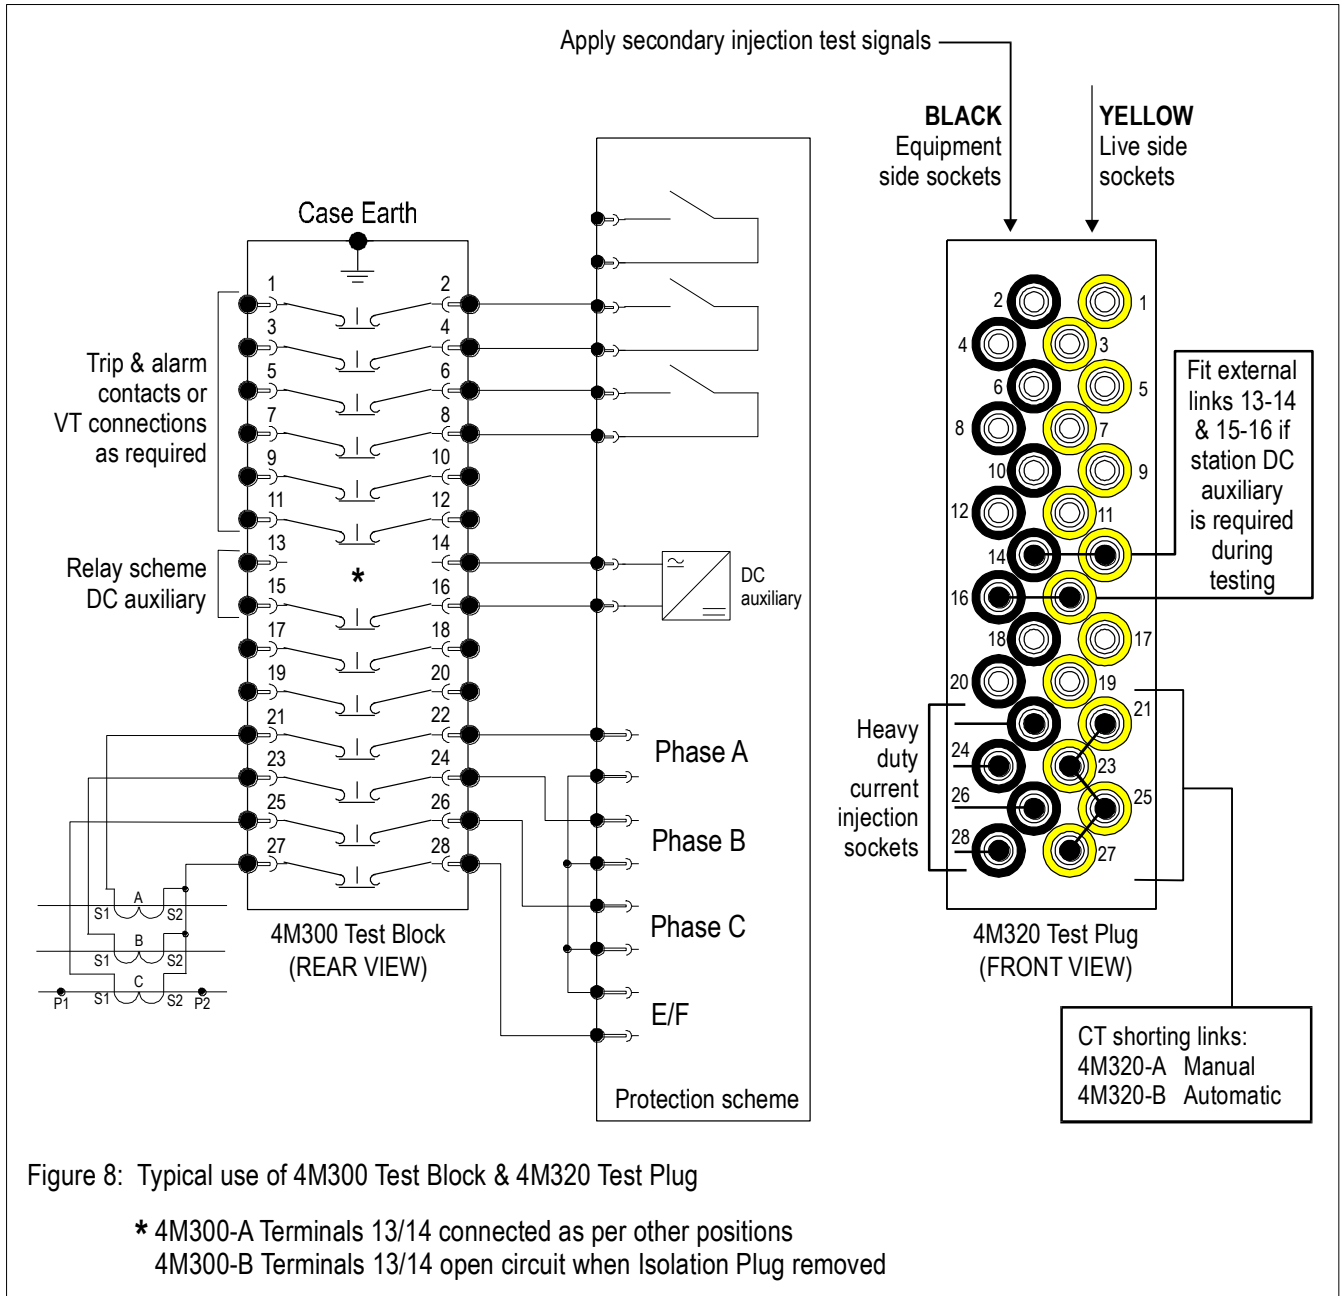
Apply secondary injection test signals

BLACK
Equipment side sockets

YELLOW
Live side sockets

Case Earth

1 2
3 4
5 6
7 8
9 10
11 12
13 14
15 16
17 18
19 20
21 22
23 24
25 26
27 28

Trip & alarm contacts or VT connections as required

Relay scheme DC auxiliary

*

DC auxiliary

Phase A

Phase B

Phase C

E/F

Protection scheme

A
S1 S2
B
S1 S2
C
P1 S1 S2 P2

4M300 Test Block
(REAR VIEW)

2 1
4 3
6 5
8 7
10 9
12 11
14
16
18 17
20 19
21
24 23
26 25
28 27

Fit external links 13-14 & 15-16 if station DC auxiliary is required during testing

Heavy duty current injection sockets

4M320 Test Plug
(FRONT VIEW)

CT shorting links:
4M320-A Manual
4M320-B Automatic

Figure 8: Typical use of 4M300 Test Block & 4M320 Test Plug

* 4M300-A Terminals 13/14 connected as per other positions
4M300-B Terminals 13/14 open circuit when Isolation Plug removed